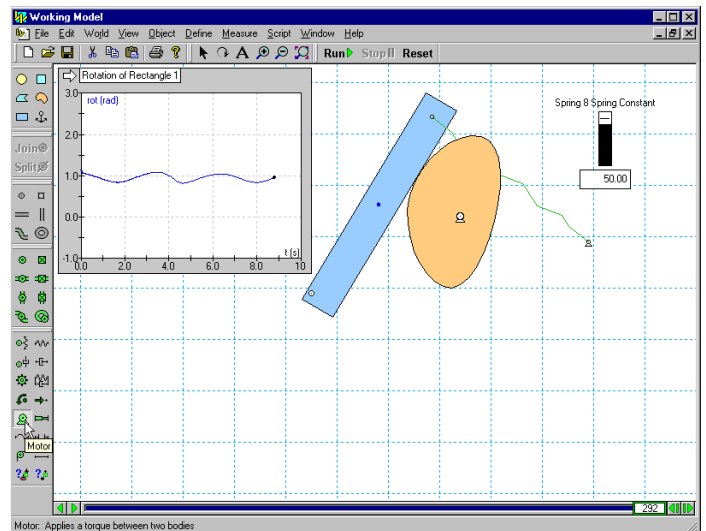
Working Model
File Edit World View Object Define Measure Script Window Help
Run Stop Reset
Join
Split
Rotation of Rectangle 1
rot (rad)
3.0
2.0
1.0
0.0
-1.0
0.0 2.0 4.0 6.0 8.0 10
t (s)
Spring 8 Spring Constant
50.00
Motor
292
Motor: Applies a torque between two bodies